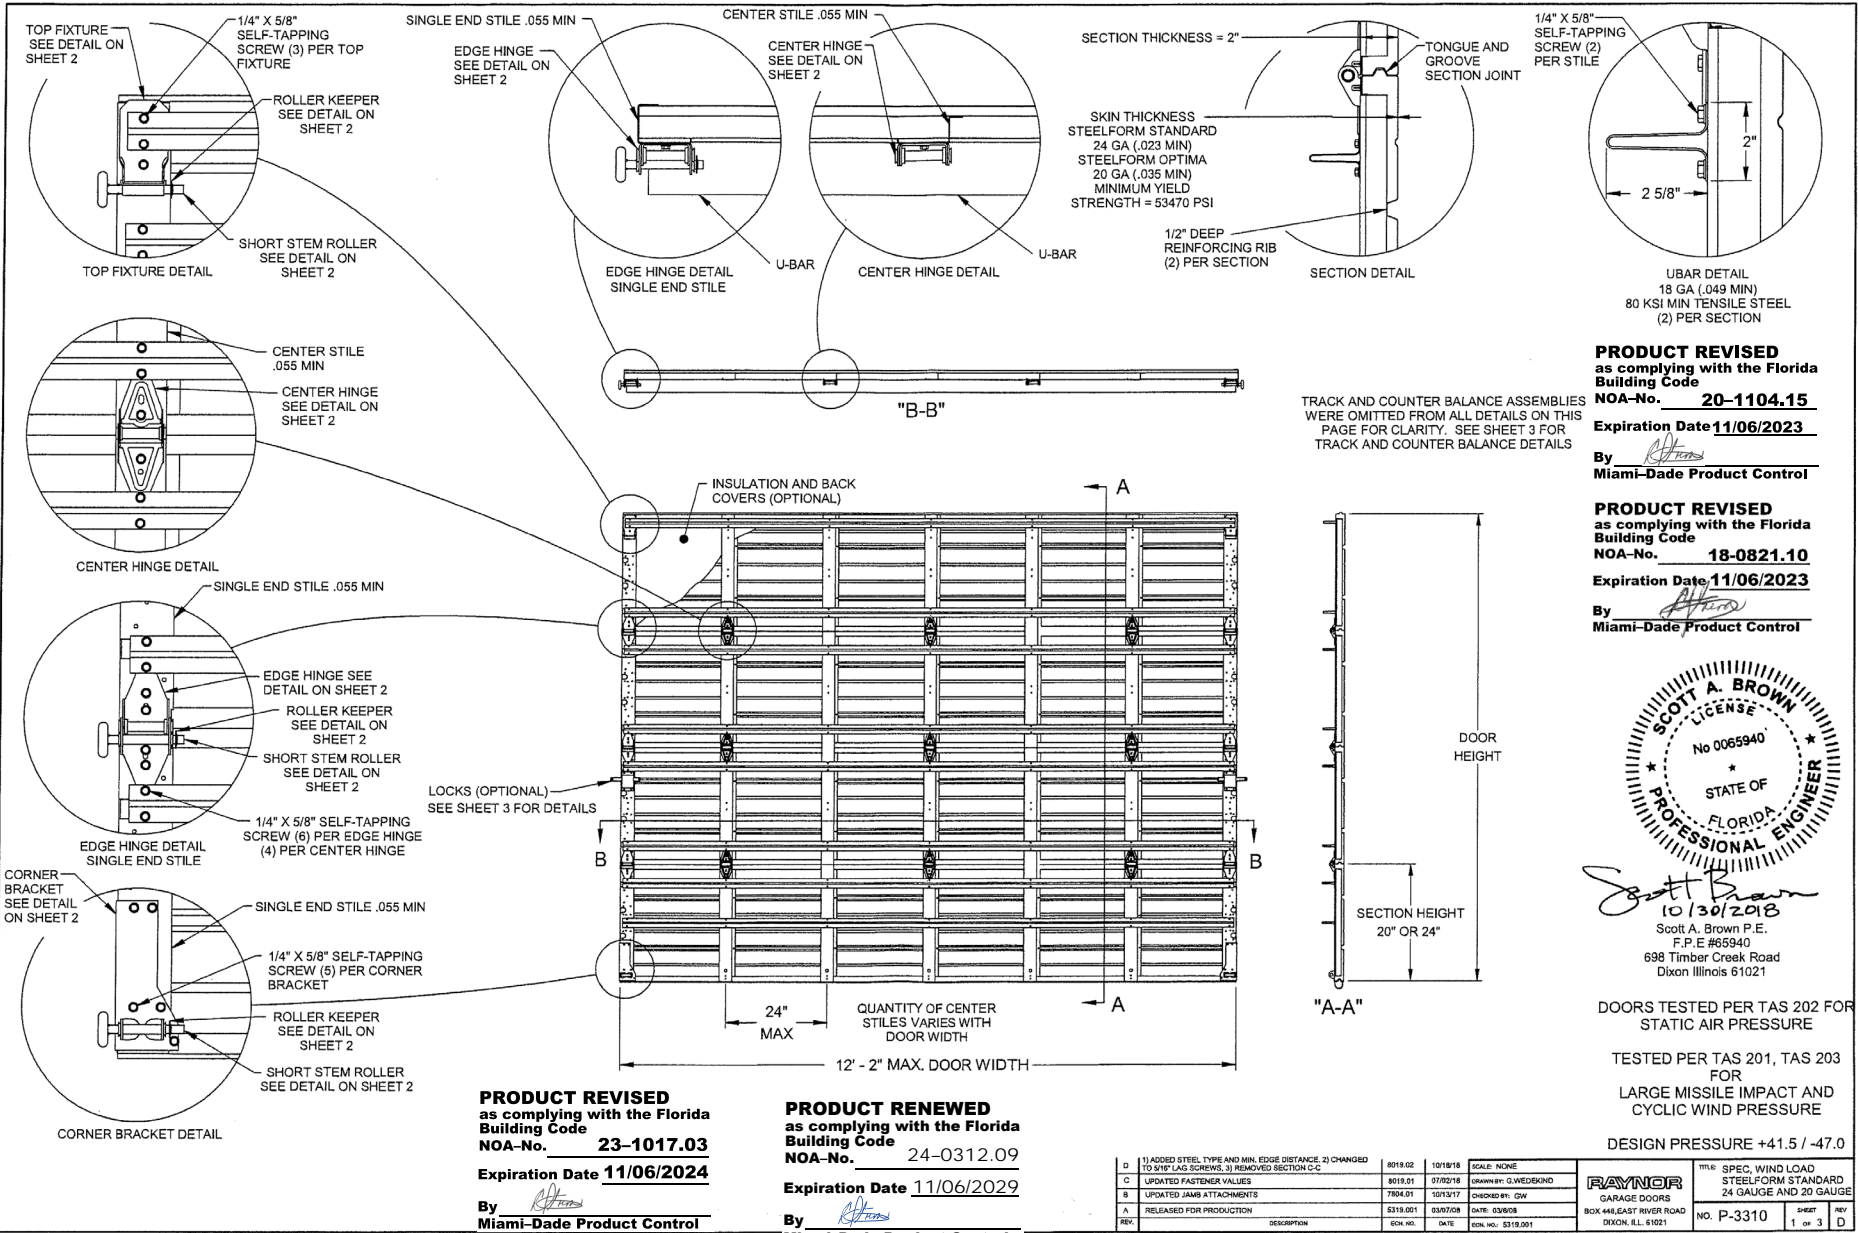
TOP FIXTURE SEE DETAIL ON SHEET 2

1/4" X 5/8" SELF-TAPPING SCREW (3) PER TOP FIXTURE

ROLLER KEEPER SEE DETAIL ON SHEET 2

SHORT STEM ROLLER SEE DETAIL ON SHEET 2

TOP FIXTURE DETAIL

SINGLE END STILE .055 MIN

EDGE HINGE SEE DETAIL ON SHEET 2

CENTER STILE .055 MIN

CENTER HINGE SEE DETAIL ON SHEET 2

U-BAR

EDGE HINGE DETAIL SINGLE END STILE

U-BAR

CENTER HINGE DETAIL

SECTION THICKNESS = 2"

TONGUE AND GROOVE SECTION JOINT

SKIN THICKNESS STEELFORM STANDARD 24 GA (.023 MIN) STEELFORM OPTIMA 20 GA (.035 MIN) MINIMUM YIELD STRENGTH = 53470 PSI

1/2" DEEP REINFORCING RIB (2) PER SECTION

SECTION DETAIL

1/4" X 5/8" SELF-TAPPING SCREW (2) PER STILE

2"

2 5/8"

UBAR DETAIL 18 GA (.049 MIN) 80 KSI MIN TENSILE STEEL (2) PER SECTION

CENTER STILE .055 MIN

CENTER HINGE SEE DETAIL ON SHEET 2

CENTER HINGE DETAIL

"B-B"

TRACK AND COUNTER BALANCE ASSEMBLIES WERE OMITTED FROM ALL DETAILS ON THIS PAGE FOR CLARITY. SEE SHEET 3 FOR TRACK AND COUNTER BALANCE DETAILS

PRODUCT REVISED as complying with the Florida Building Code NOA–No. 20–1104.15 Expiration Date 11/06/2023 By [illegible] Miami–Dade Product Control

PRODUCT REVISED as complying with the Florida Building Code NOA–No. 18-0821.10 Expiration Date 11/06/2023 By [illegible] Miami–Dade Product Control

SINGLE END STILE .055 MIN

EDGE HINGE SEE DETAIL ON SHEET 2

ROLLER KEEPER SEE DETAIL ON SHEET 2

SHORT STEM ROLLER SEE DETAIL ON SHEET 2

1/4" X 5/8" SELF-TAPPING SCREW (6) PER EDGE HINGE (4) PER CENTER HINGE

EDGE HINGE DETAIL SINGLE END STILE

INSULATION AND BACK COVERS (OPTIONAL)

A

LOCKS (OPTIONAL) SEE SHEET 3 FOR DETAILS

B

B

DOOR HEIGHT

SECTION HEIGHT 20" OR 24"

SCOTT A. BROWN LICENSE No 0065940 STATE OF FLORIDA PROFESSIONAL ENGINEER

Scott Brown 10/30/2018

Scott A. Brown P.E. F.P.E #65940 698 Timber Creek Road Dixon Illinois 61021

CORNER BRACKET SEE DETAIL ON SHEET 2

SINGLE END STILE .055 MIN

1/4" X 5/8" SELF-TAPPING SCREW (5) PER CORNER BRACKET

ROLLER KEEPER SEE DETAIL ON SHEET 2

SHORT STEM ROLLER SEE DETAIL ON SHEET 2

CORNER BRACKET DETAIL

24" MAX

QUANTITY OF CENTER STILES VARIES WITH DOOR WIDTH

A

"A-A"

12' - 2" MAX. DOOR WIDTH

DOORS TESTED PER TAS 202 FOR STATIC AIR PRESSURE

TESTED PER TAS 201, TAS 203 FOR LARGE MISSILE IMPACT AND CYCLIC WIND PRESSURE

DESIGN PRESSURE +41.5 / -47.0

PRODUCT REVISED as complying with the Florida Building Code NOA–No. 23–1017.03 Expiration Date 11/06/2024 By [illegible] Miami–Dade Product Control

PRODUCT RENEWED as complying with the Florida Building Code NOA–No. 24–0312.09 Expiration Date 11/06/2029 By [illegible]

| REV. | DESCRIPTION | ECN. NO. | DATE | |
|---|---|---|---|---|
| D | 1) ADDED STEEL TYPE AND MIN. EDGE DISTANCE, 2) CHANGED TO 5/16" LAG SCREWS, 3) REMOVED SECTION C-C | 8019.02 | 10/18/18 | SCALE: NONE |
| C | UPDATED FASTENER VALUES | 8019.01 | 07/02/18 | DRAWN BY: G.WEDEKIND |
| B | UPDATED JAMB ATTACHMENTS | 7804.01 | 10/13/17 | CHECKED BY: GW |
| A | RELEASED FOR PRODUCTION | 5319.001 | 03/07/08 | DATE: 03/6/08 |
| | | | | ECN. NO.: 5319.001 |

RAYNOR GARAGE DOORS BOX 448,EAST RIVER ROAD DIXON, ILL. 61021

TITLE: SPEC, WIND LOAD STEELFORM STANDARD 24 GAUGE AND 20 GAUGE

NO. P-3310 SHEET 1 OF 3 REV D